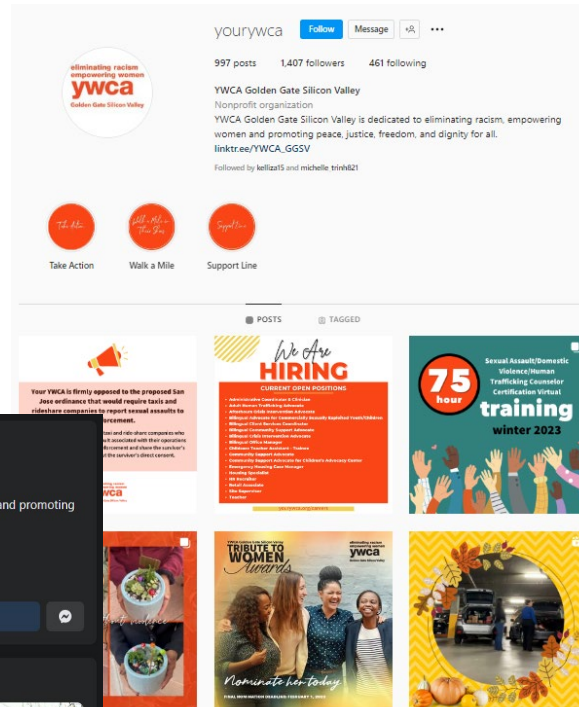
yourywca Follow Message

997 posts 1,407 followers 461 following

YWCA Golden Gate Silicon Valley
Nonprofit organization
YWCA Golden Gate Silicon Valley is dedicated to eliminating racism, empowering women and promoting peace, justice, freedom, and dignity for all.
linktr.ee/YWCA_GGSV
Followed by kelliza15 and michelle_trinh621

eliminating racism
empowering women
ywca
Golden Gate Silicon Valley

Take Action
Take Action

Walk a Mile in Their Shoes
Walk a Mile

Support Line
Support Line

POSTS TAGGED

Your YWCA is firmly opposed to the proposed San Jose ordinance that would require taxis and rideshare companies to report sexual assaults to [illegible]forcement.

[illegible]

ywca

We Are HIRING
CURRENT OPEN POSITIONS

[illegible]

75 hour
Sexual Assault/Domestic Violence/Human Trafficking Counselor Certification Virtual
training
winter 2023

and promoting

YWCA Golden Gate Silicon Valley
TRIBUTE TO WOMEN Awards
eliminating racism empowering women
ywca
Nominate her today
FINAL NOMINATION DEADLINE FEBRUARY 1, 2023

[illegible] violence